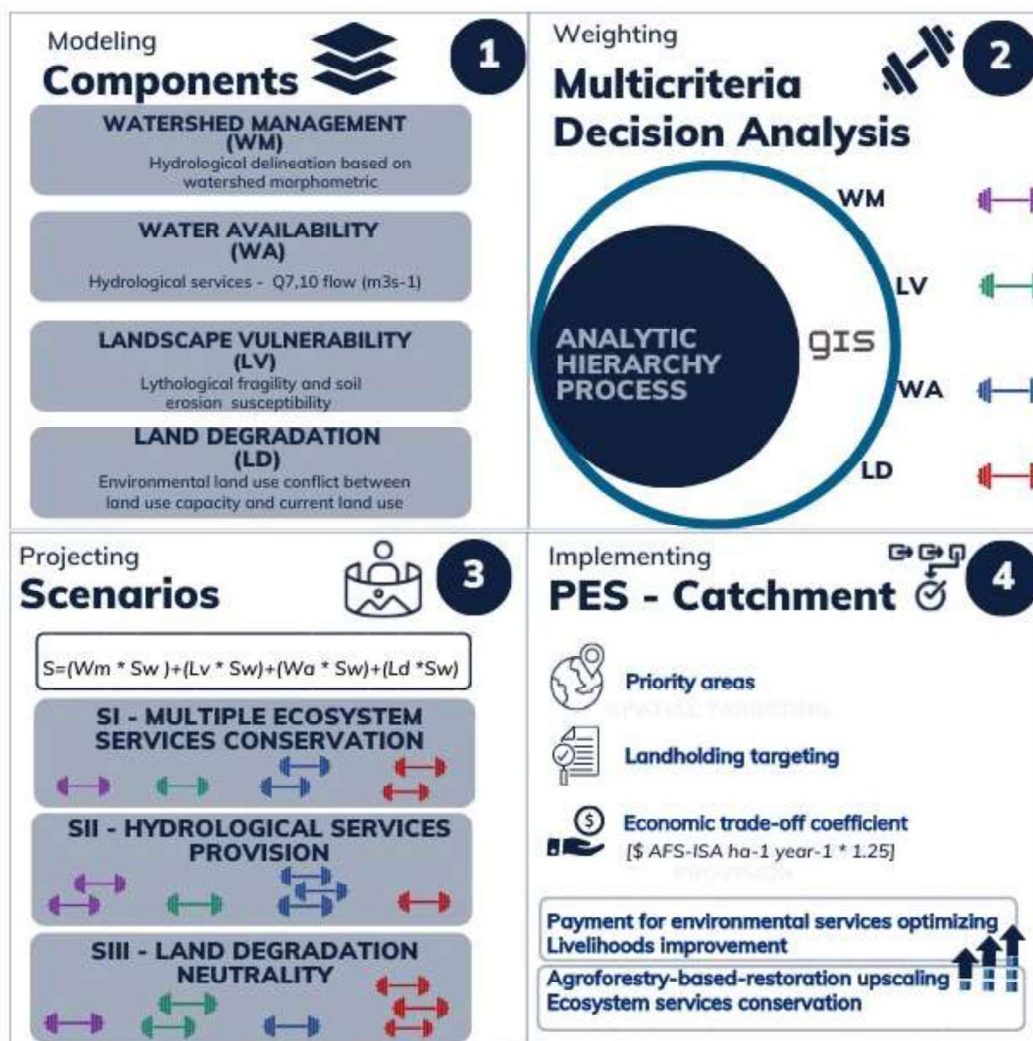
Modeling
Components

1

WATERSHED MANAGEMENT (WM)
Hydrological delineation based on watershed morphometric

WATER AVAILABILITY (WA)
Hydrological services - Q7,10 flow (m3s-1)

LANDSCAPE VULNERABILITY (LV)
Lythological fragility and soil erosion susceptibility

LAND DEGRADATION (LD)
Environmental land use conflict between land use capacity and current land use

Weighting
Multicriteria Decision Analysis

2

ANALYTIC HIERARCHY PROCESS

gis

WM

LV

WA

LD

Projecting
Scenarios

3

S=(Wm * Sw )+(Lv * Sw)+(Wa * Sw)+(Ld *Sw)

SI - MULTIPLE ECOSYSTEM SERVICES CONSERVATION

SII - HYDROLOGICAL SERVICES PROVISION

SIII - LAND DEGRADATION NEUTRALITY

Implementing
PES - Catchment

4

Priority areas

Landholding targeting

Economic trade-off coefficient
[$ AFS-ISA ha-1 year-1 * 1.25]

Payment for environmental services optimizing
Livelihoods improvement

Agroforestry-based-restoration upscaling
Ecosystem services conservation